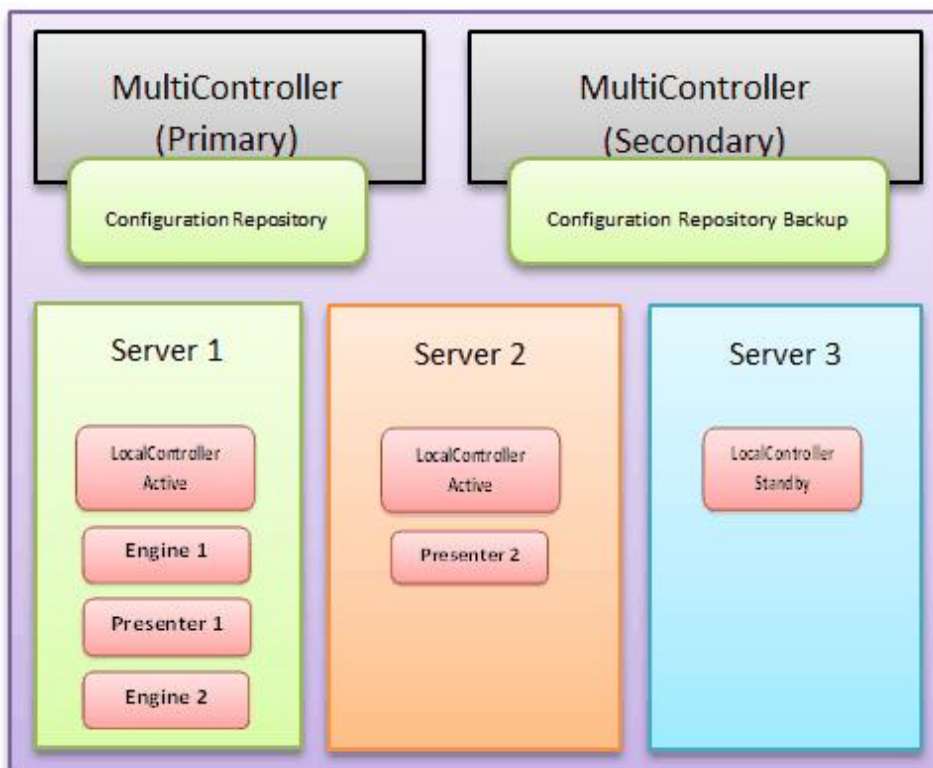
MultiController
(Primary)

Configuration Repository

MultiController
(Secondary)

Configuration Repository Backup

Server 1

LocalController
Active

Engine 1

Presenter 1

Engine 2

Server 2

LocalController
Active

Presenter 2

Server 3

LocalController
Standby